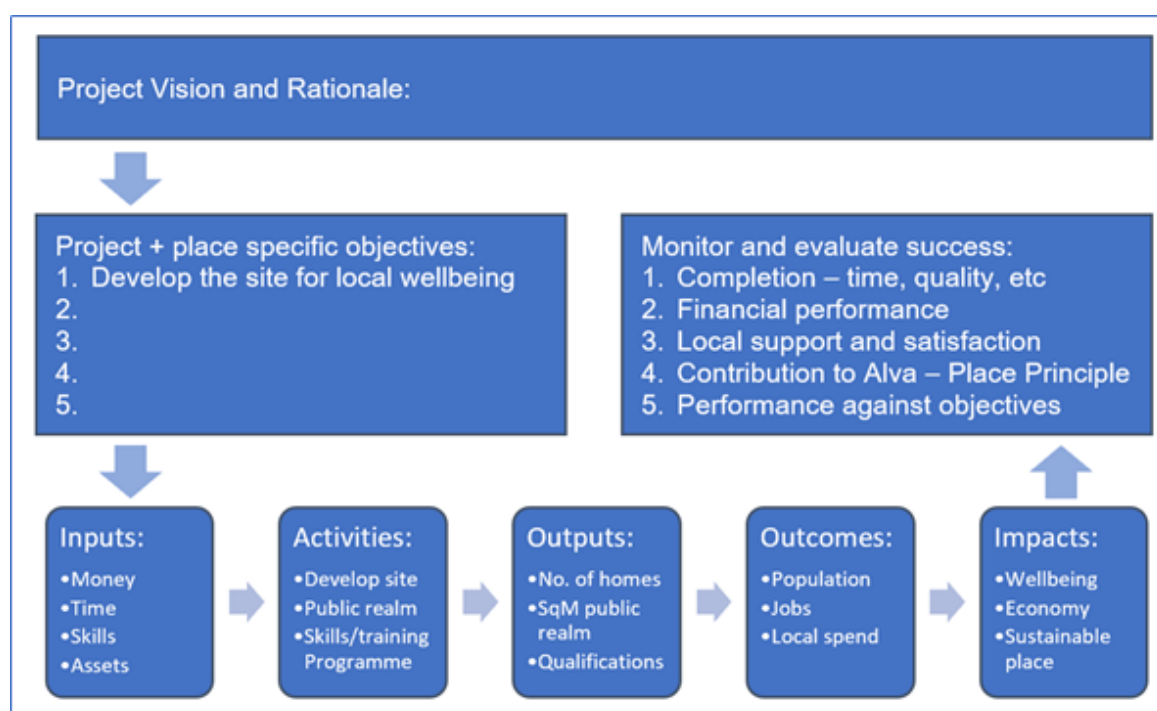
Project Vision and Rationale:

Project + place specific objectives:
1. Develop the site for local wellbeing
2.
3.
4.
5.

Monitor and evaluate success:
1. Completion – time, quality, etc
2. Financial performance
3. Local support and satisfaction
4. Contribution to Alva – Place Principle
5. Performance against objectives

Inputs:
•Money
•Time
•Skills
•Assets

Activities:
•Develop site
•Public realm
•Skills/training Programme

Outputs:
•No. of homes
•SqM public realm
•Qualifications

Outcomes:
•Population
•Jobs
•Local spend

Impacts:
•Wellbeing
•Economy
•Sustainable place